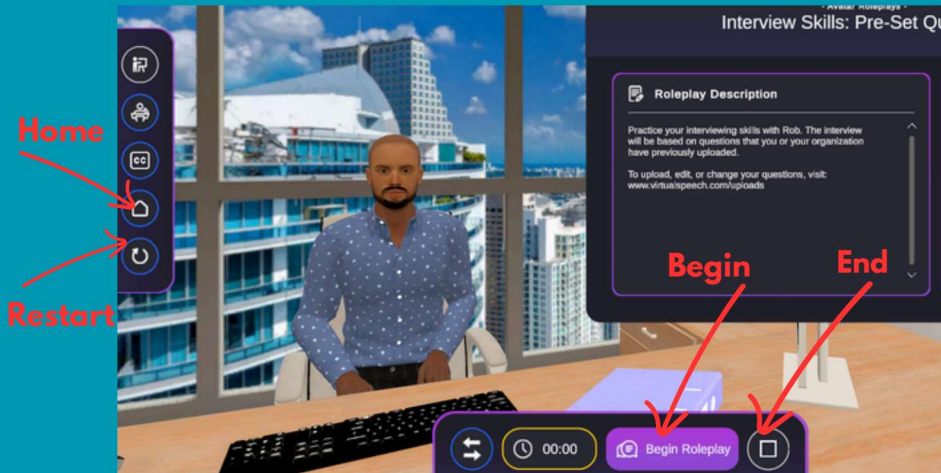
Home

Restart

- Avatar Roleplays -
Interview Skills: Pre-Set Qu

Roleplay Description

Practice your interviewing skills with Rob. The interview will be based on questions that you or your organization have previously uploaded.

To upload, edit, or change your questions, visit: www.virtualspeech.com/uploads

Begin

End

00:00

Begin Roleplay